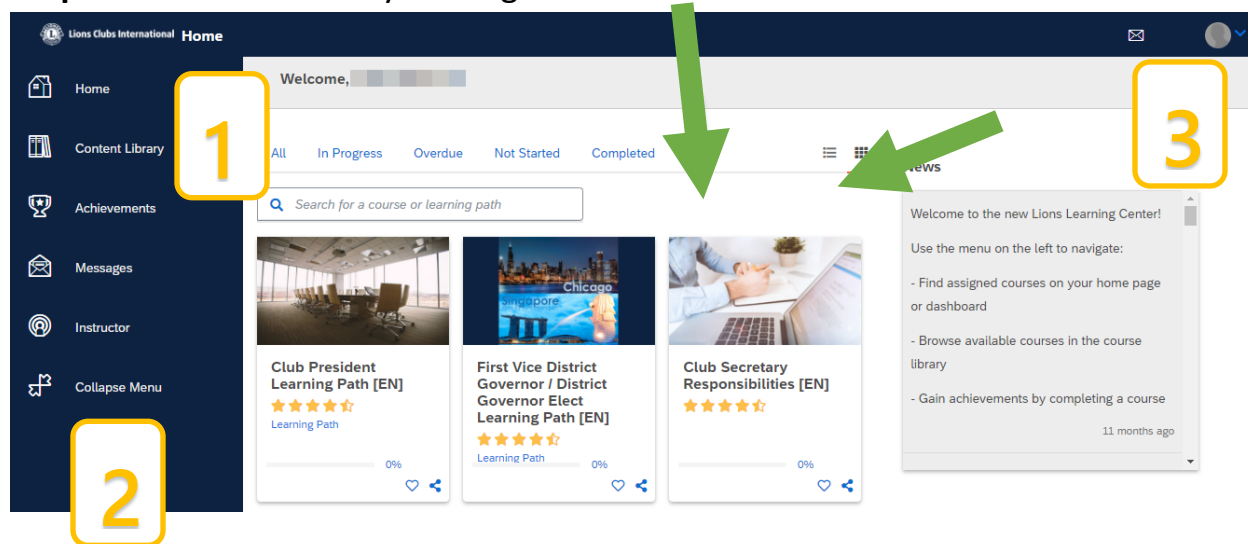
Lions Clubs International Home

Home
Content Library
Achievements
Messages
Instructor
Collapse Menu

Welcome, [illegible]

1

2

3

All In Progress Overdue Not Started Completed

Search for a course or learning path

Singapore Chicago

Club President Learning Path [EN]
Learning Path
0%

First Vice District Governor / District Governor Elect Learning Path [EN]
Learning Path
0%

Club Secretary Responsibilities [EN]
0%

News

Welcome to the new Lions Learning Center!

Use the menu on the left to navigate:

- Find assigned courses on your home page or dashboard

- Browse available courses in the course library

- Gain achievements by completing a course

11 months ago